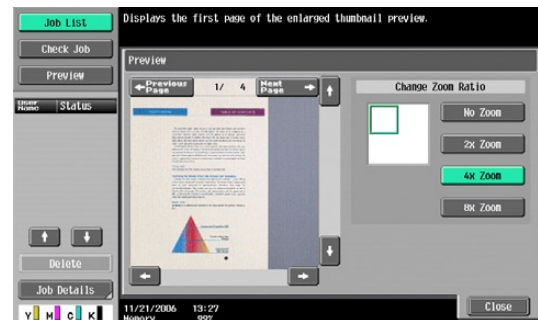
Job List

Check Job

Preview

User Name Status

Delete

Job Details

Y M C K

Displays the first page of the enlarged thumbnail preview.

Preview

Previous Page 1/ 4 Next Page

Change Zoom Ratio

No Zoom

2x Zoom

4x Zoom

8x Zoom

11/21/2006 13:27
Memory 99%

Close